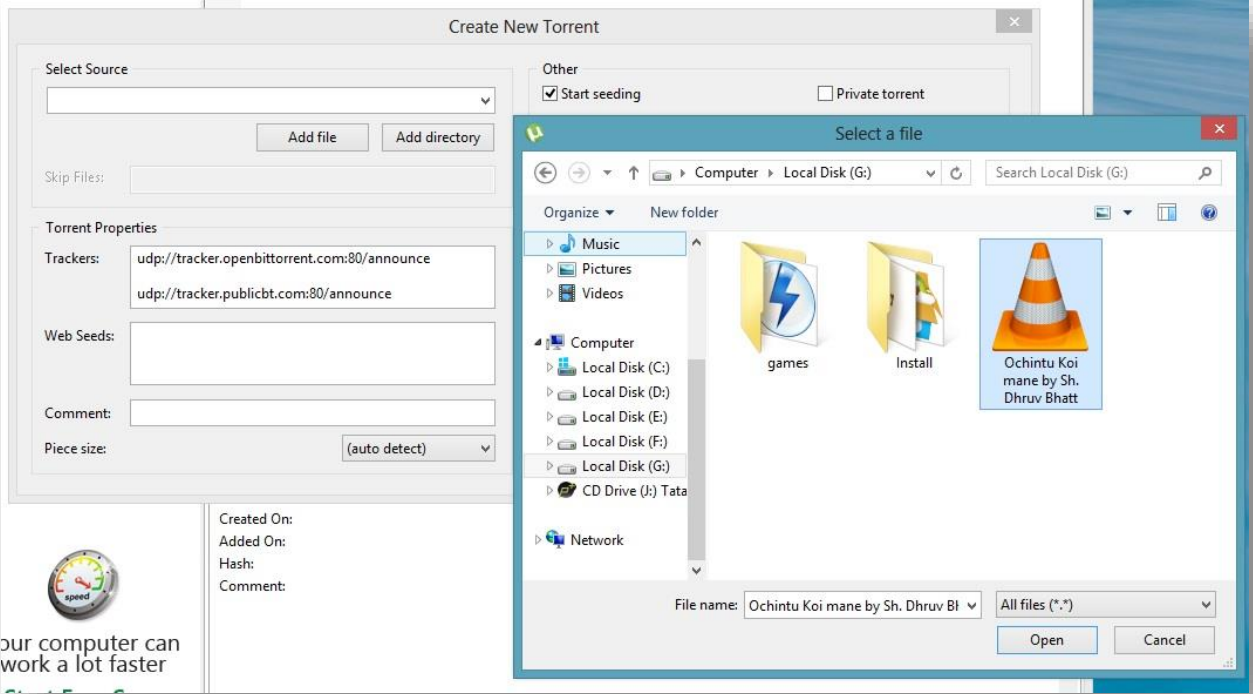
Create New Torrent

Select Source

Add file Add directory

Skip Files:

Torrent Properties

Trackers: udp://tracker.openbittorrent.com:80/announce

udp://tracker.publicbt.com:80/announce

Web Seeds:

Comment:

Piece size: (auto detect)

Other

Start seeding

Private torrent

Select a file

Computer ▸ Local Disk (G:)

Search Local Disk (G:)

Organize ▾ New folder

Music
Pictures
Videos
Computer
Local Disk (C:)
Local Disk (D:)
Local Disk (E:)
Local Disk (F:)
Local Disk (G:)
CD Drive (J:) Tata
Network

games

Install

Ochintu Koi mane by Sh. Dhruv Bhatt

File name: Ochintu Koi mane by Sh. Dhruv Bh

All files (*.*)

Open Cancel

Created On:
Added On:
Hash:
Comment:

speed

our computer can work a lot faster